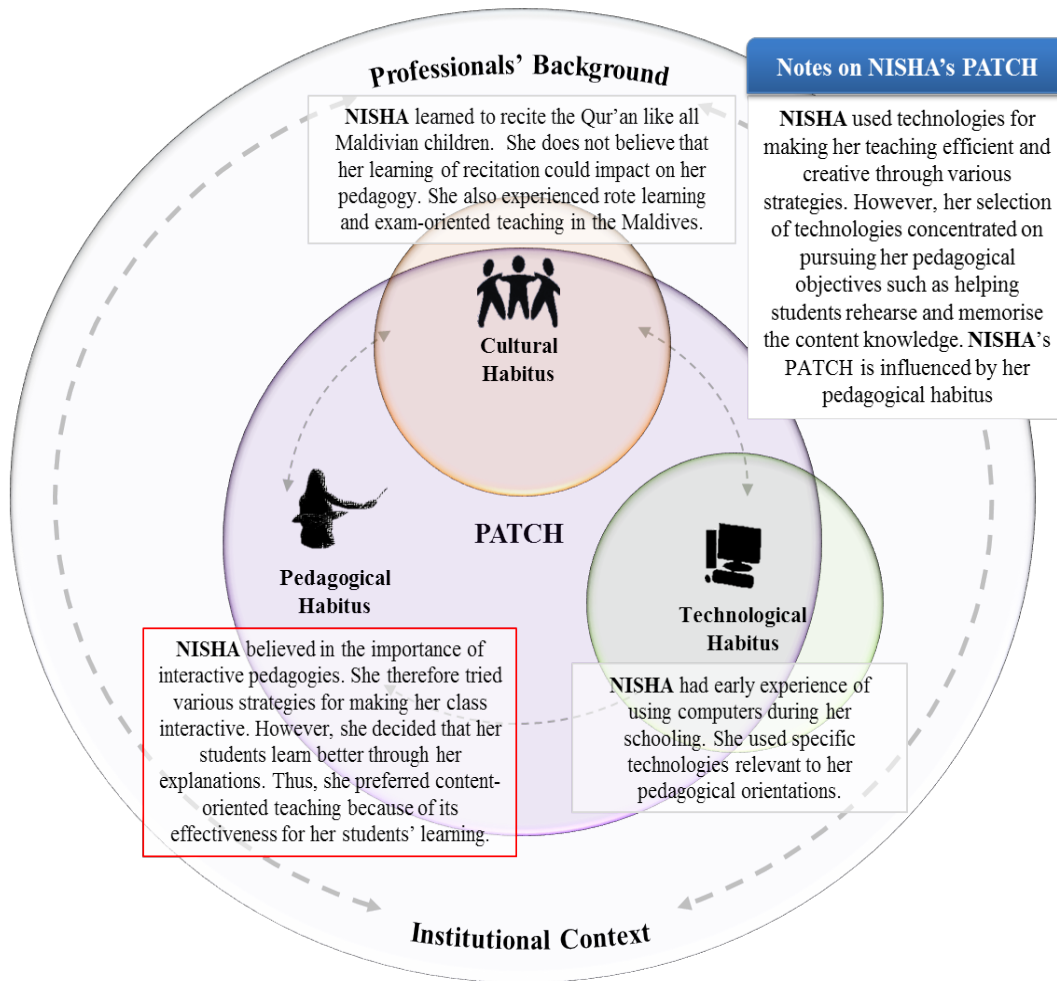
Professionals' Background

Notes on NISHA's PATCH

NISHA learned to recite the Qur'an like all Maldivian children. She does not believe that her learning of recitation could impact on her pedagogy. She also experienced rote learning and exam-oriented teaching in the Maldives.

NISHA used technologies for making her teaching efficient and creative through various strategies. However, her selection of technologies concentrated on pursuing her pedagogical objectives such as helping students rehearse and memorise the content knowledge. NISHA's PATCH is influenced by her pedagogical habitus

Cultural Habitus

PATCH

Pedagogical Habitus

Technological Habitus

NISHA believed in the importance of interactive pedagogies. She therefore tried various strategies for making her class interactive. However, she decided that her students learn better through her explanations. Thus, she preferred content-oriented teaching because of its effectiveness for her students' learning.

NISHA had early experience of using computers during her schooling. She used specific technologies relevant to her pedagogical orientations.

Institutional Context